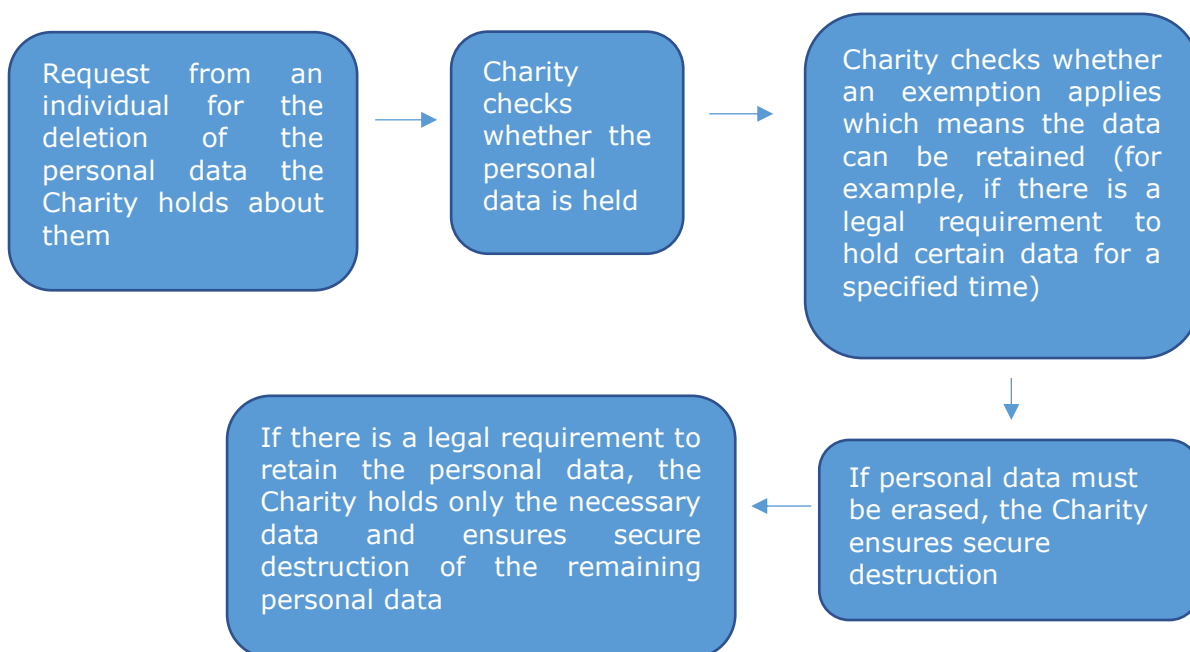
Request from an individual for the deletion of the personal data the Charity holds about them

Charity checks whether the personal data is held

Charity checks whether an exemption applies which means the data can be retained (for example, if there is a legal requirement to hold certain data for a specified time)

If personal data must be erased, the Charity ensures secure destruction

If there is a legal requirement to retain the personal data, the Charity holds only the necessary data and ensures secure destruction of the remaining personal data